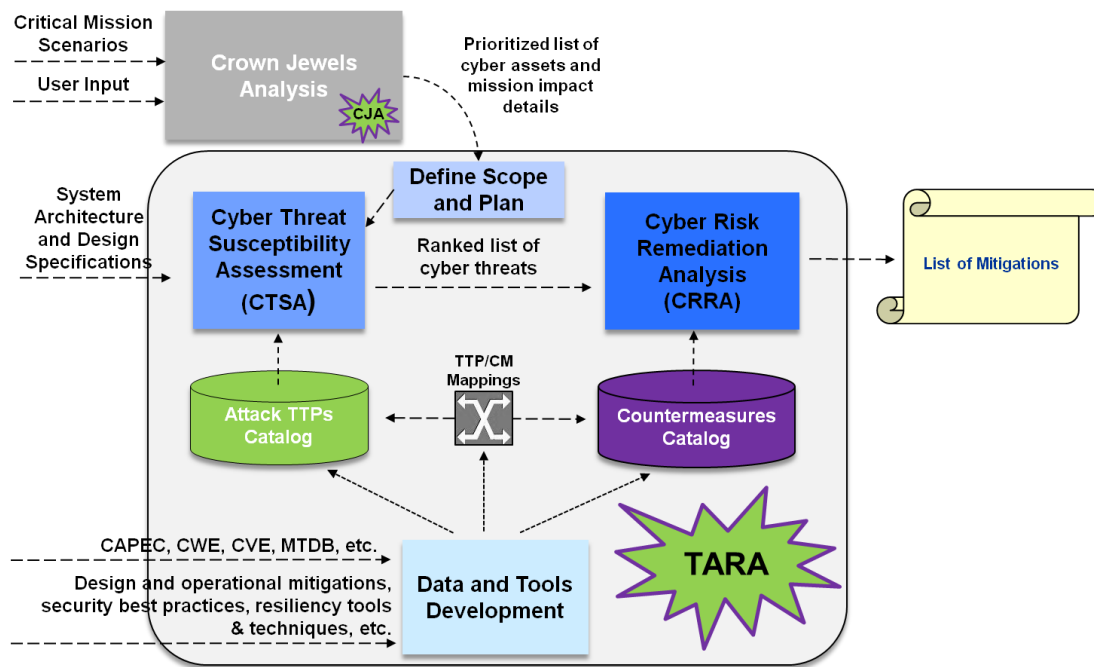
Critical Mission Scenarios

User Input

Crown Jewels Analysis

CJA

Prioritized list of cyber assets and mission impact details

Define Scope and Plan

System Architecture and Design Specifications

Cyber Threat Susceptibility Assessment (CTSA)

Ranked list of cyber threats

Cyber Risk Remediation Analysis (CRRA)

List of Mitigations

TTP/CM Mappings

Attack TTPs Catalog

Countermeasures Catalog

CAPEC, CWE, CVE, MTDB, etc.

Design and operational mitigations, security best practices, resiliency tools & techniques, etc.

Data and Tools Development

TARA